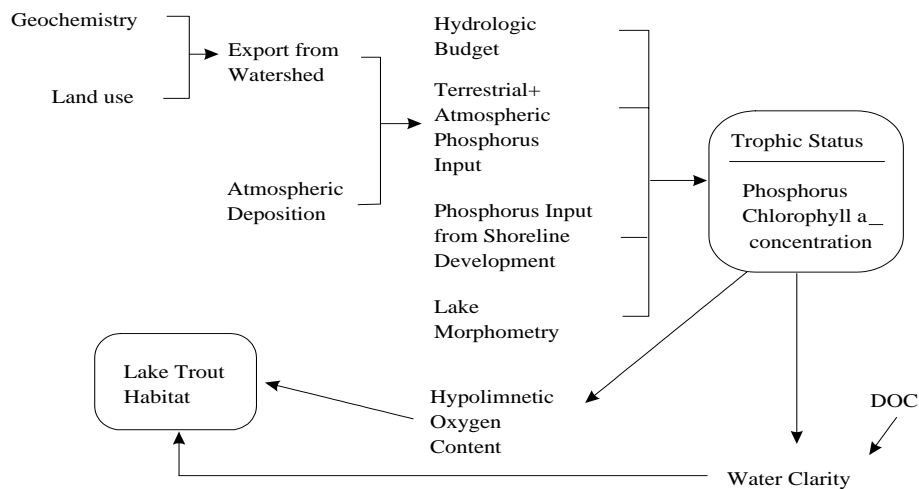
Geochemistry

Land use

Export from Watershed

Atmospheric Deposition

Hydrologic Budget

Terrestrial+ Atmospheric Phosphorus Input

Phosphorus Input from Shoreline Development

Lake Morphometry

Trophic Status

Phosphorus Chlorophyll a_ concentration

Lake Trout Habitat

Hypolimnetic Oxygen Content

DOC

Water Clarity